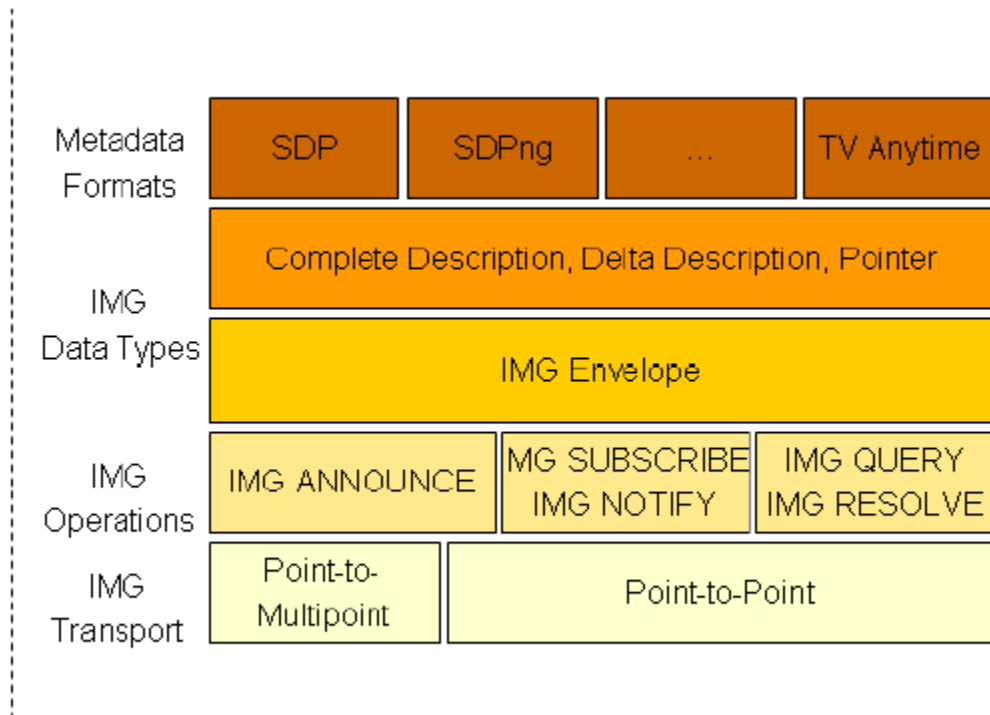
Metadata Formats

SDP

SDPng

...

TV Anytime

Complete Description, Delta Description, Pointer

IMG Data Types

IMG Envelope

IMG Operations

IMG ANNOUNCE

MG SUBSCRIBE IMG NOTIFY

IMG QUERY IMG RESOLVE

IMG Transport

Point-to-Multipoint

Point-to-Point